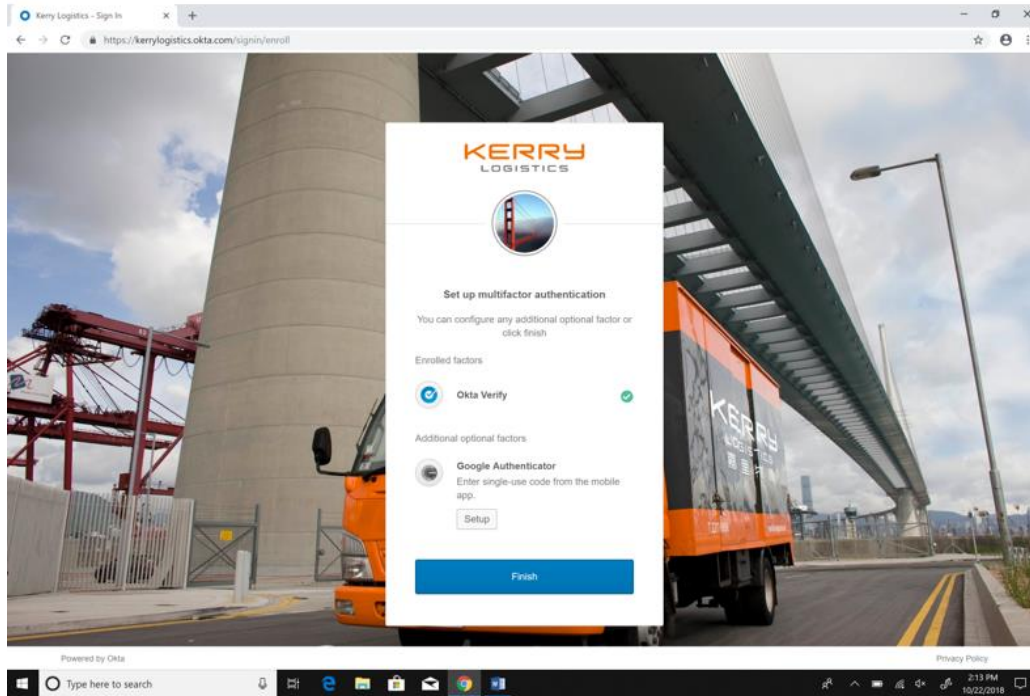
Kerry Logistics - Sign In

https://kerrylogistics.okta.com/signin/enroll

KERRY
LOGISTICS

Set up multifactor authentication

You can configure any additional optional factor or click finish

Enrolled factors

Okta Verify

Additional optional factors

Google Authenticator
Enter single-use code from the mobile app.

Setup

Finish

KERRY LOGISTICS

Powered by Okta

Privacy Policy

Type here to search

2:13 PM
10/22/2018